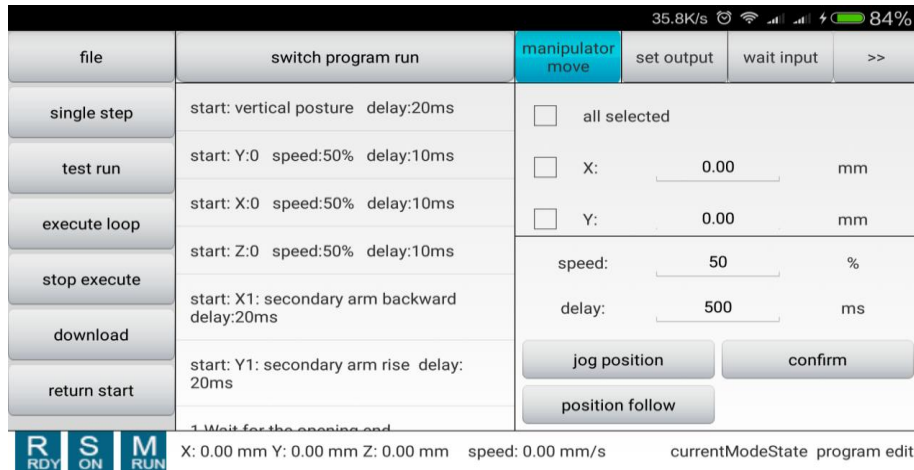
35.8K/s 84%

file

switch program run

manipulator move

set output

wait input

>>

single step

test run

execute loop

stop execute

download

return start

start: vertical posture delay:20ms

start: Y:0 speed:50% delay:10ms

start: X:0 speed:50% delay:10ms

start: Z:0 speed:50% delay:10ms

start: X1: secondary arm backward delay:20ms

start: Y1: secondary arm rise delay: 20ms

1 Wait for the opening end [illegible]

all selected

X: 0.00 mm

Y: 0.00 mm

speed: 50 %

delay: 500 ms

jog position

confirm

position follow

R RDY S ON M RUN

X: 0.00 mm Y: 0.00 mm Z: 0.00 mm speed: 0.00 mm/s currentModeState program edit